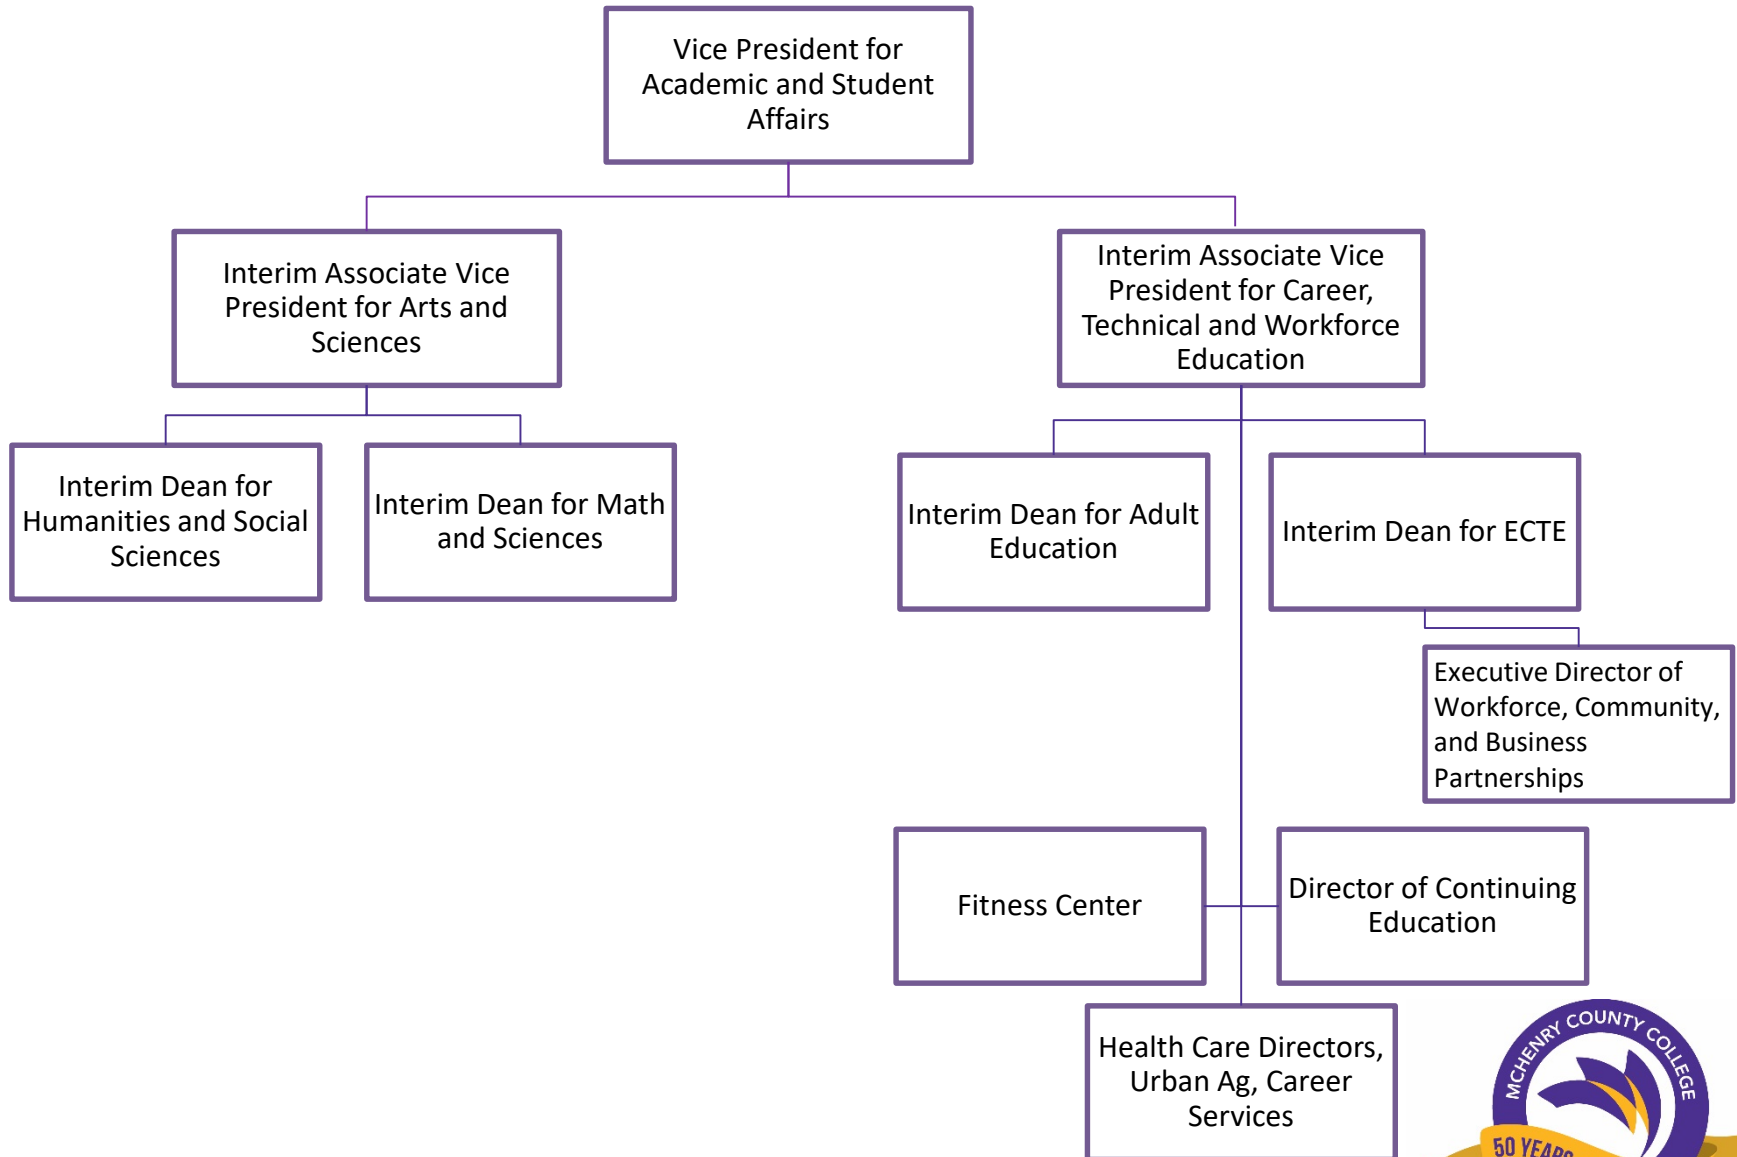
Vice President for Academic and Student Affairs

Interim Associate Vice President for Arts and Sciences

Interim Associate Vice President for Career, Technical and Workforce Education

Interim Dean for Humanities and Social Sciences

Interim Dean for Math and Sciences

Interim Dean for Adult Education

Interim Dean for ECTE

Executive Director of Workforce, Community, and Business Partnerships

Fitness Center

Director of Continuing Education

Health Care Directors, Urban Ag, Career Services

MCHENRY COUNTY COLLEGE

50 YEARS